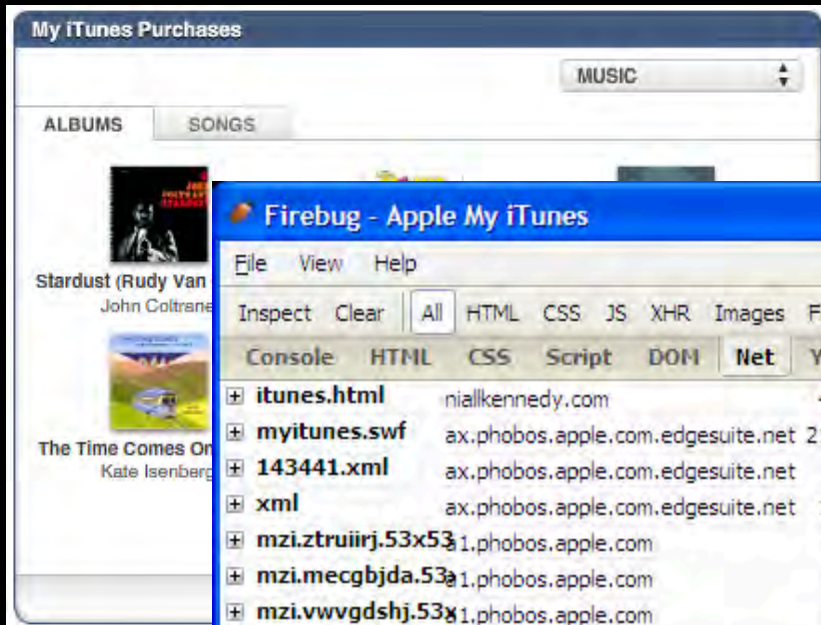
My iTunes Purchases

MUSIC

ALBUMS SONGS

Stardust (Rudy Van
John Coltrane

The Time Comes On
Kate Isenberg

Firebug - Apple My iTunes

File View Help

Inspect Clear All HTML CSS JS XHR Images F

Console HTML CSS Script DOM Net Y

| | |
|---|---|
| itunes.html | niallkennedy.com |
| myitunes.swf | ax.phobos.apple.com.edgesuite.net 2 |
| 143441.xml | ax.phobos.apple.com.edgesuite.net |
| xml | ax.phobos.apple.com.edgesuite.net |
| mzi.ztruiirj.53x53 | a1.phobos.apple.com |
| mzi.mecgbjda.53x | a1.phobos.apple.com |
| mzi.vwvgdshj.53x | a1.phobos.apple.com |